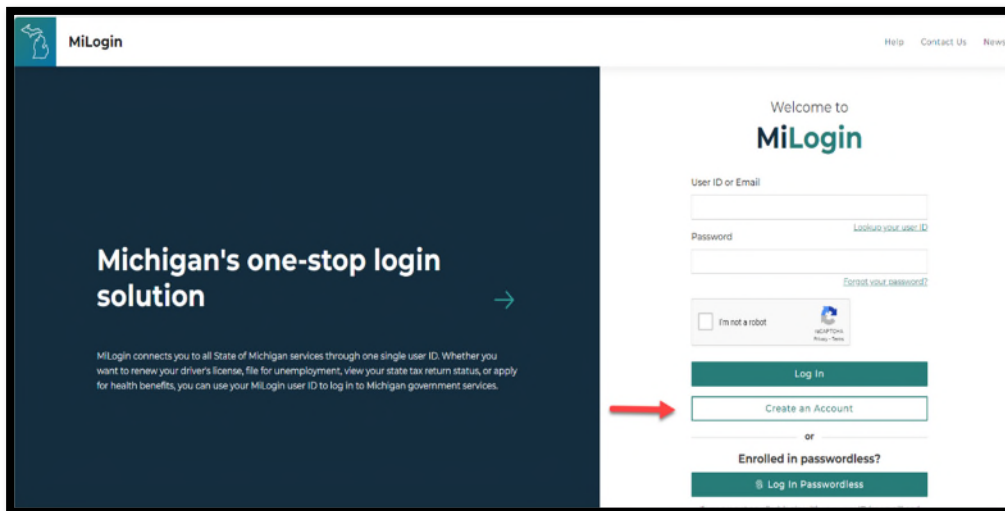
MiLogin

Help Contact Us News

Michigan's one-stop login solution

MiLogin connects you to all State of Michigan services through one single user ID. Whether you want to renew your driver's license, file for unemployment, view your state tax return status, or apply for health benefits, you can use your MiLogin user ID to log in to Michigan government services.

Welcome to
MiLogin

User ID or Email

Lookup your user ID

Password

Forgot your password?

I'm not a robot
reCAPTCHA
Privacy - Terms

Log In

Create an Account

or

Enrolled in passwordless?

Log In Passwordless